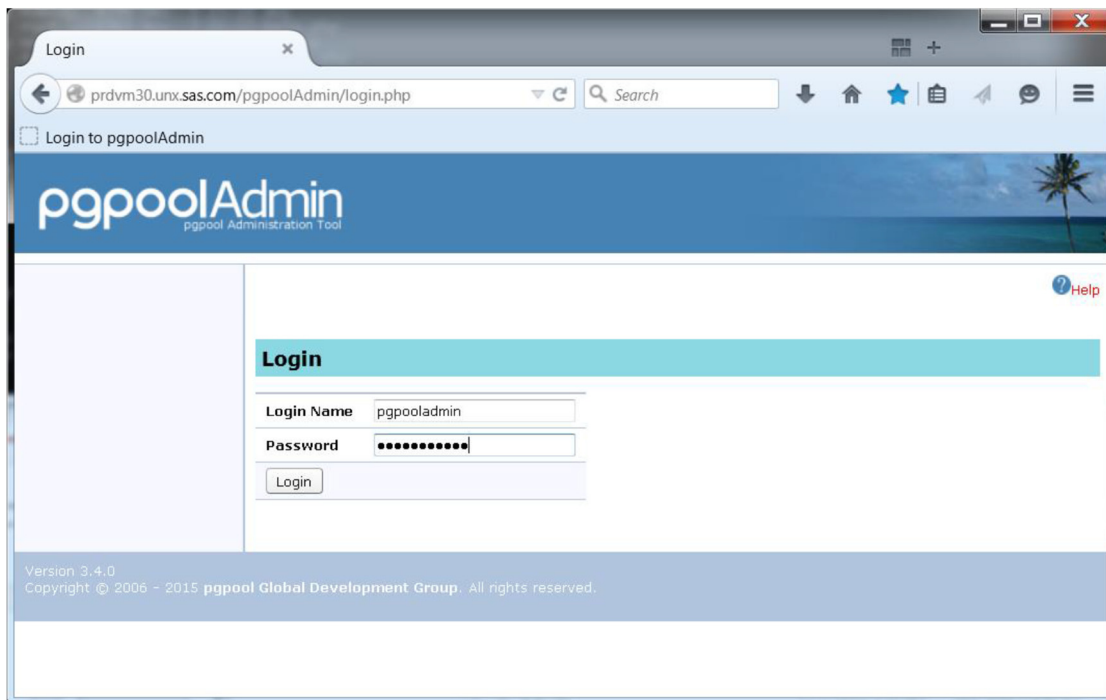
Login ×

prdvm30.unx.sas.com/pgpoolAdmin/login.php

Search

Login to pgpoolAdmin

pgpoolAdmin
pgpool Administration Tool

Help

Login

| Login Name | pgpooladmin |
|---|---|
| Password | ●●●●●●●●●●● |
| Login | |

Version 3.4.0
Copyright © 2006 - 2015 pgpool Global Development Group. All rights reserved.